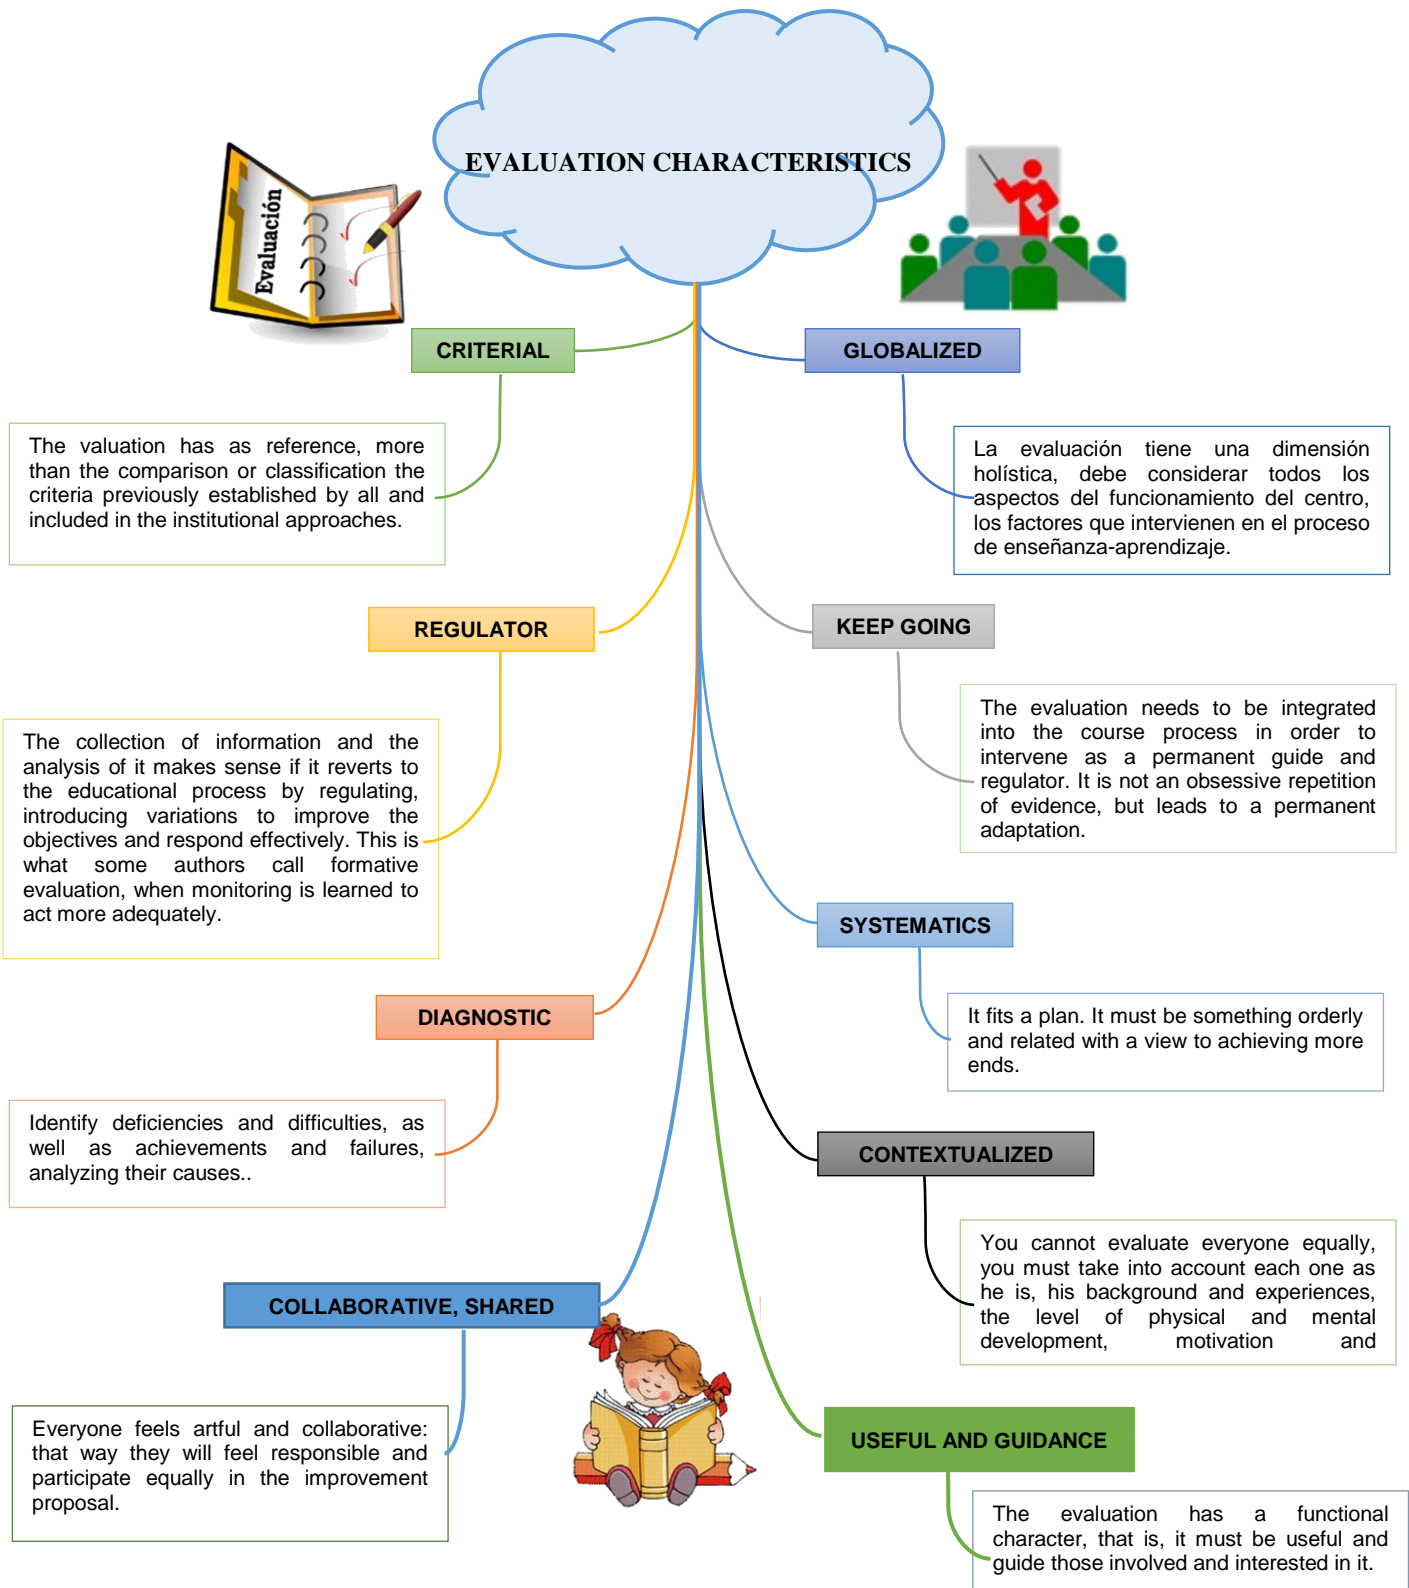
EVALUATION CHARACTERISTICS

Evaluación

CRITERIAL

The valuation has as reference, more than the comparison or classification the criteria previously established by all and included in the institutional approaches.

GLOBALIZED

La evaluación tiene una dimensión holística, debe considerar todos los aspectos del funcionamiento del centro, los factores que intervienen en el proceso de enseñanza-aprendizaje.

REGULATOR

The collection of information and the analysis of it makes sense if it reverts to the educational process by regulating, introducing variations to improve the objectives and respond effectively. This is what some authors call formative evaluation, when monitoring is learned to act more adequately.

KEEP GOING

The evaluation needs to be integrated into the course process in order to intervene as a permanent guide and regulator. It is not an obsessive repetition of evidence, but leads to a permanent adaptation.

SYSTEMATICS

It fits a plan. It must be something orderly and related with a view to achieving more ends.

DIAGNOSTIC

Identify deficiencies and difficulties, as well as achievements and failures, analyzing their causes..

CONTEXTUALIZED

You cannot evaluate everyone equally, you must take into account each one as he is, his background and experiences, the level of physical and mental development, motivation and

COLLABORATIVE, SHARED

Everyone feels artful and collaborative: that way they will feel responsible and participate equally in the improvement proposal.

USEFUL AND GUIDANCE

The evaluation has a functional character, that is, it must be useful and guide those involved and interested in it.